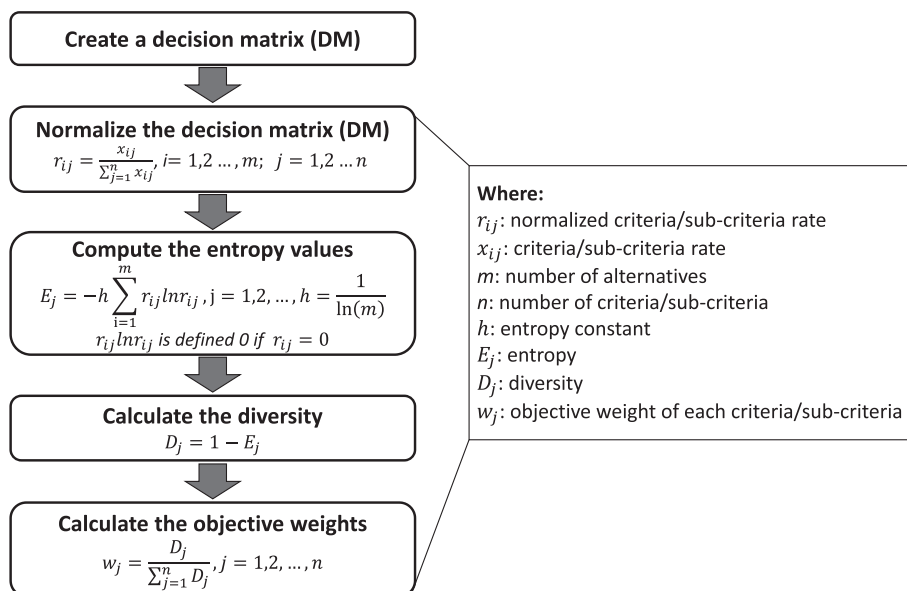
Create a decision matrix (DM)

Normalize the decision matrix (DM)
$r_{ij} = \frac{x_{ij}}{\sum_{j=1}^{n} x_{ij}}, i= 1,2 \dots, m; \; j = 1,2 \dots n$

Compute the entropy values
$E_j = -h \sum_{i=1}^{m} r_{ij} ln r_{ij}, j = 1,2, \dots, h = \frac{1}{\ln(m)}$
$r_{ij} ln r_{ij}$ is defined 0 if $r_{ij} = 0$

Calculate the diversity
$D_j = 1 - E_j$

Calculate the objective weights
$w_j = \frac{D_j}{\sum_{j=1}^{n} D_j}, j = 1,2, \dots, n$

Where:
$r_{ij}$: normalized criteria/sub-criteria rate
$x_{ij}$: criteria/sub-criteria rate
$m$: number of alternatives
$n$: number of criteria/sub-criteria
$h$: entropy constant
$E_j$: entropy
$D_j$: diversity
$w_j$: objective weight of each criteria/sub-criteria